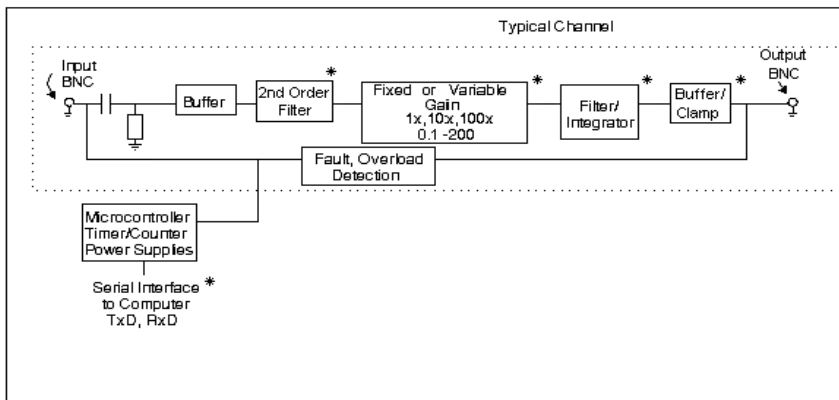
Typical Channel

Input BNC

Buffer

2nd Order Filter

*

Fixed or Variable Gain
1x,10x,100x
0.1 -200

*

Filter/ Integrator

*

Buffer/ Clamp

*

Output BNC

Fault, Overload Detection

Microcontroller
Timer/Counter
Power Supplies

Serial Interface to Computer
TxD, RxD

*